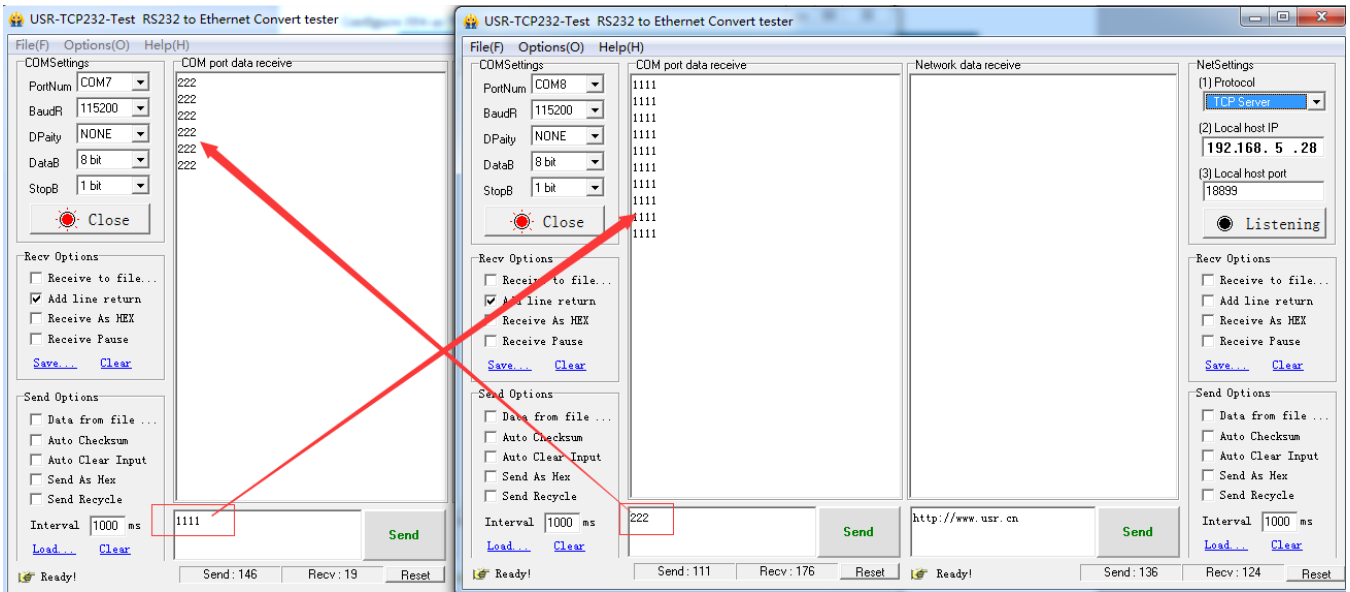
USR-TCP232-Test RS232 to Ethernet Convert tester

File(F) Options(O) Help(H)

COMSettings
PortNum COM7
BaudR 115200
DPaity NONE
DataB 8 bit
StopB 1 bit
Close

COM port data receive
222
222
222
222
222
222

Recv Options
Receive to file...
Add line return
Receive As HEX
Receive Pause
Save... Clear

Send Options
Data from file ...
Auto Checksum
Auto Clear Input
Send As Hex
Send Recycle
Interval 1000 ms
Load... Clear

1111
Send

Ready! Send : 146 Recv : 19 Reset

USR-TCP232-Test RS232 to Ethernet Convert tester

File(F) Options(O) Help(H)

COMSettings
PortNum COM8
BaudR 115200
DPaity NONE
DataB 8 bit
StopB 1 bit
Close

COM port data receive
1111
1111
1111
1111
1111
1111
1111
1111
1111
1111

Network data receive

NetSettings
(1) Protocol
TCP Server
(2) Local host IP
192.168. 5 .28
(3) Local host port
18899
Listening

Recv Options
Receive to file...
Add line return
Receive As HEX
Receive Pause
Save... Clear

Recv Options
Receive to file...
Add line return
Receive As HEX
Receive Pause
Save... Clear

Send Options
Data from file ...
Auto Checksum
Auto Clear Input
Send As Hex
Send Recycle
Interval 1000 ms
Load... Clear

Send Options
Data from file ...
Auto Checksum
Auto Clear Input
Send As Hex
Send Recycle
Interval 1000 ms
Load... Clear

222
Send

http://www.usr.cn
Send

Ready! Send : 111 Recv : 176 Reset

Ready! Send : 136 Recv : 124 Reset